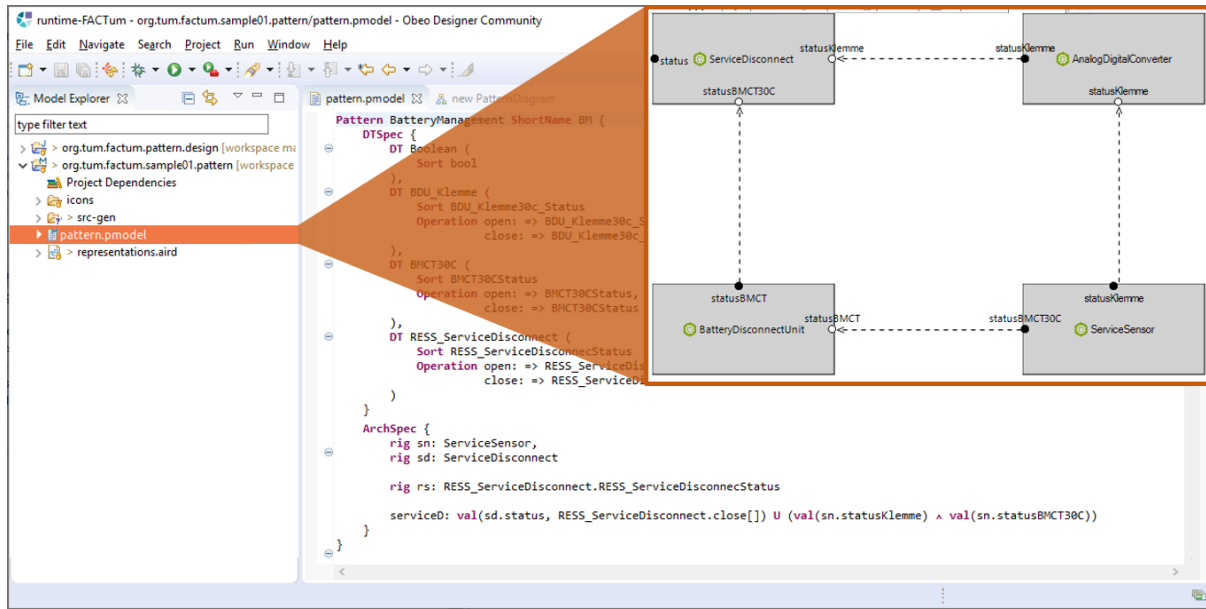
runtime-FACTum - org.tum.factum.sample01.pattern/pattern.pmodel - Obeo Designer Community

File Edit Navigate Search Project Run Window Help

Model Explorer

type filter text

> org.tum.factum.pattern.design [workspace ma
> org.tum.factum.sample01.pattern [workspace
Project Dependencies
icons
> src-gen
pattern.pmodel
> representations.aird

pattern.pmodel    new PatternDiagram

Pattern BatteryManagement ShortName BM {
DTSpec {
DT Boolean (
Sort bool
),
DT BDU_Klemme (
Sort BDU_Klemme30c_Status
Operation open: => BDU_Klemme30c_S
close: => BDU_Klemme30c_
),
DT BMCT30C (
Sort BMCT30CStatus
Operation open: => BMCT30CStatus,
close: => BMCT30CStatus
),
DT RESS_ServiceDisconnect (
Sort RESS_ServiceDisconnecStatus
Operation open: => RESS_ServiceDis
close: => RESS_ServiceDi
)
}
ArchSpec {
rig sn: ServiceSensor,
rig sd: ServiceDisconnect

rig rs: RESS_ServiceDisconnect.RESS_ServiceDisconnecStatus

serviceD: val(sd.status, RESS_ServiceDisconnect.close[]) U (val(sn.statusKlemme) ∧ val(sn.statusBMCT30C))
}

status ServiceDisconnect statusKlemme
statusBMCT30C
statusKlemme AnalogDigitalConverter
statusKlemme
statusBMCT
BatteryDisconnectUnit statusBMCT
statusKlemme
statusBMCT30C
ServiceSensor